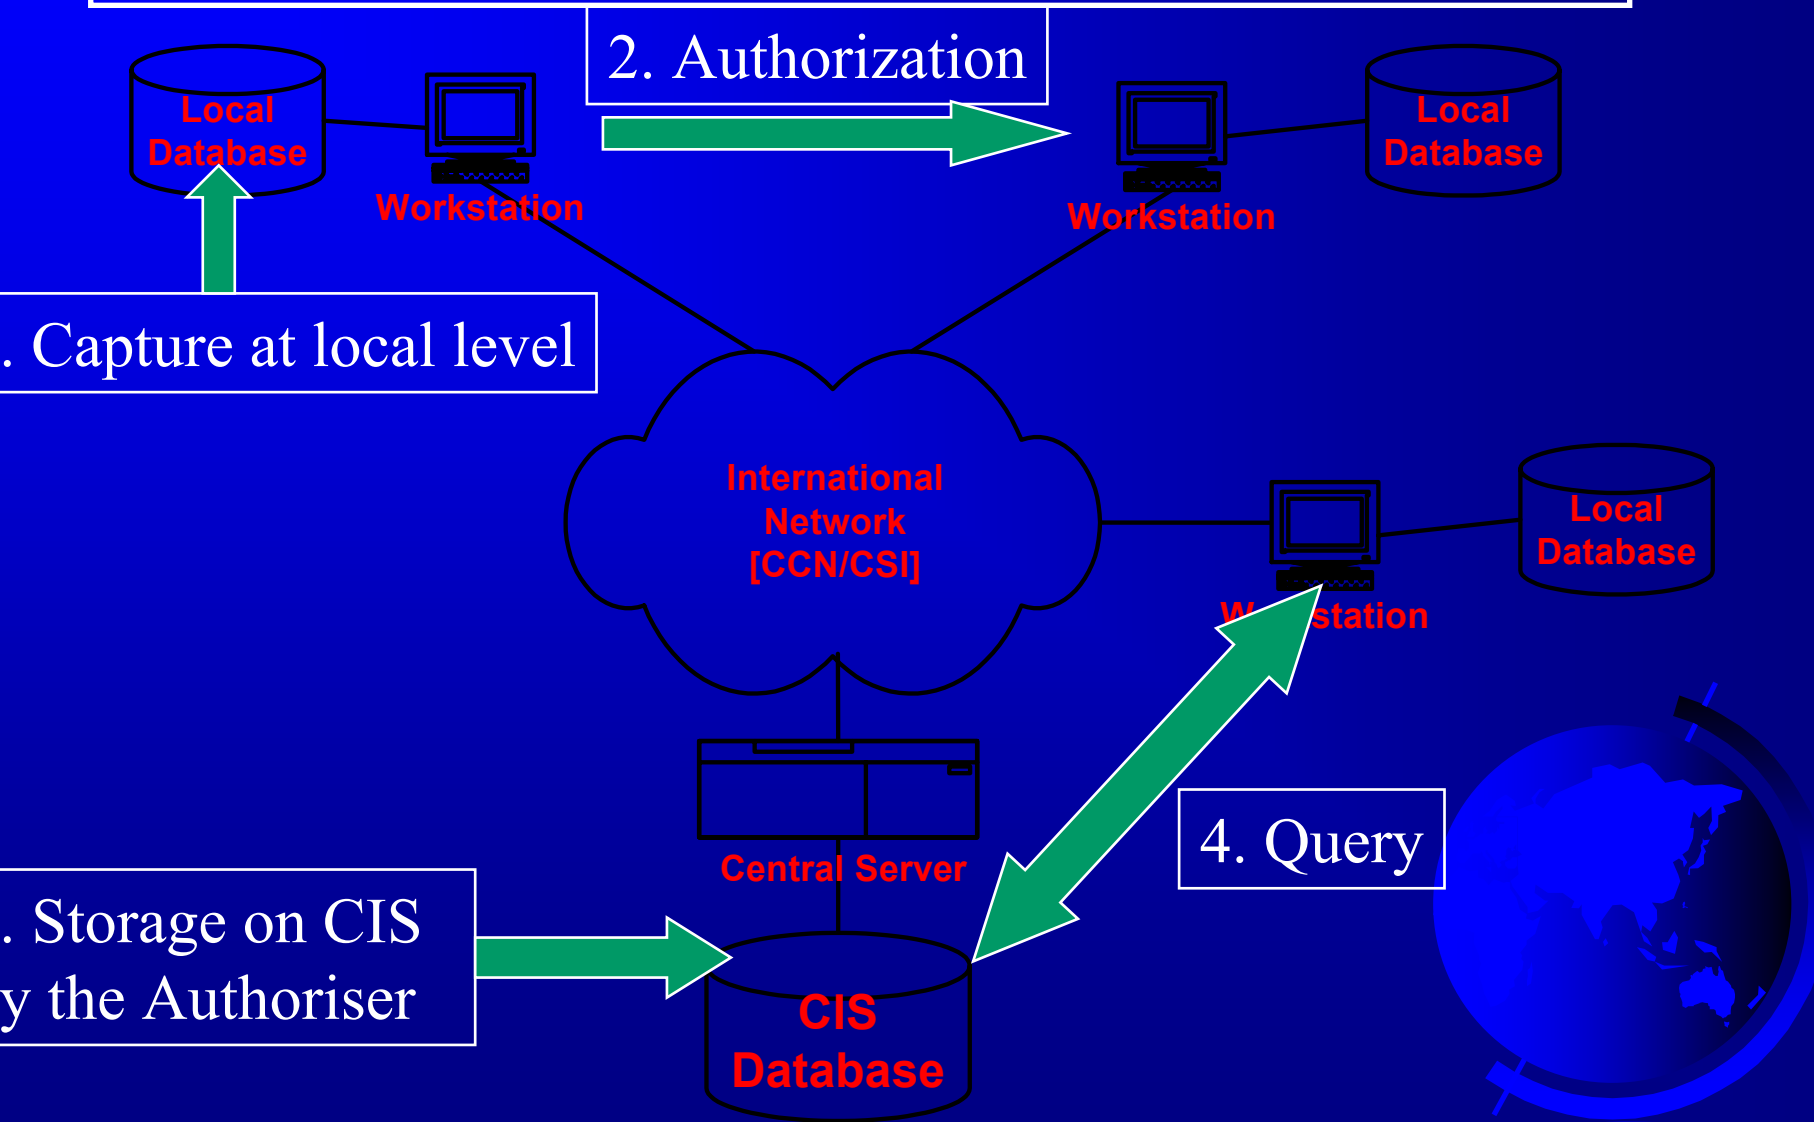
2. Authorization

Local Database

Workstation

Workstation

Local Database

. Capture at local level

International Network [CCN/CSI]

Local Database

W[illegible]station

Central Server

4. Query

. Storage on CIS
y the Authoriser

CIS Database